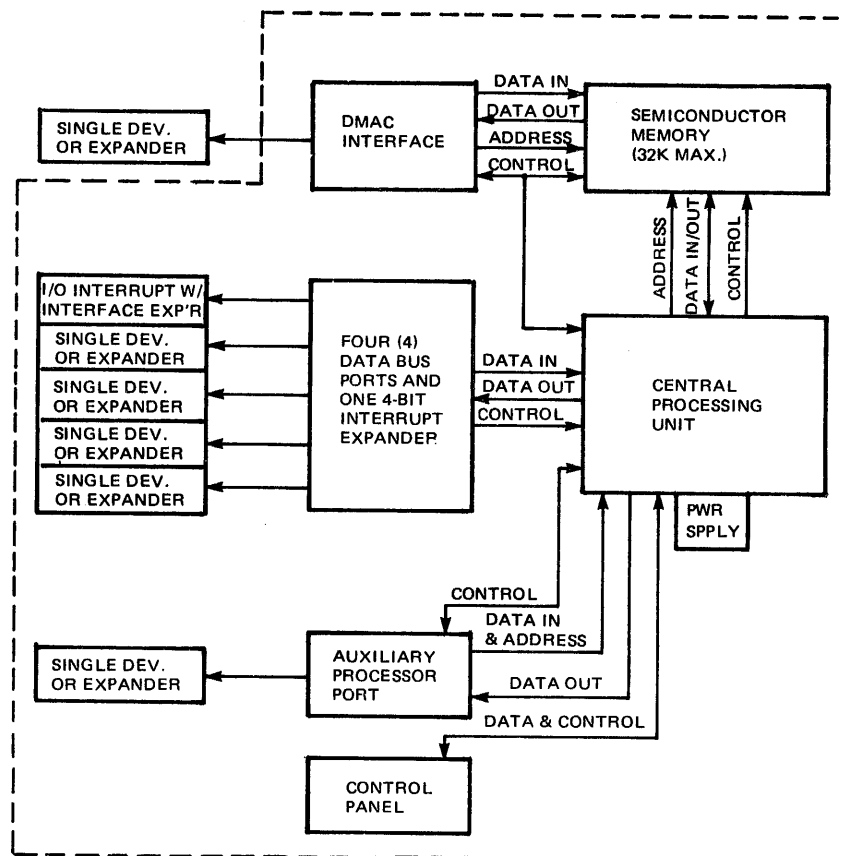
SINGLE DEV.
OR EXPANDER

DMAC
INTERFACE

DATA IN
DATA OUT
ADDRESS
CONTROL

SEMICONDUCTOR
MEMORY
(32K MAX.)

ADDRESS
DATA IN/OUT
CONTROL

I/O INTERRUPT W/
INTERFACE EXP'R
SINGLE DEV.
OR EXPANDER
SINGLE DEV.
OR EXPANDER
SINGLE DEV.
OR EXPANDER
SINGLE DEV.
OR EXPANDER

FOUR (4)
DATA BUS
PORTS AND
ONE 4-BIT
INTERRUPT
EXPANDER

DATA IN
DATA OUT
CONTROL

CENTRAL
PROCESSING
UNIT

PWR
SPPLY

CONTROL
DATA IN
& ADDRESS

SINGLE DEV.
OR EXPANDER

AUXILIARY
PROCESSOR
PORT

DATA OUT
DATA & CONTROL

CONTROL
PANEL